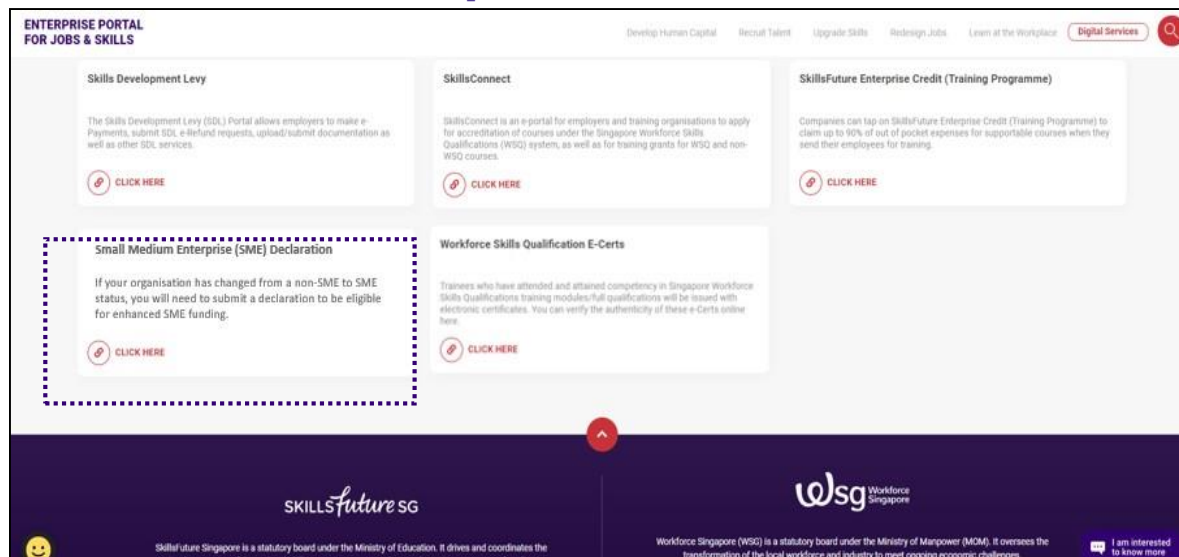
ENTERPRISE PORTAL
FOR JOBS & SKILLS

Develop Human Capital Recruit Talent Upgrade Skills Redesign Jobs Learn at the Workplace Digital Services

Skills Development Levy

The Skills Development Levy (SDL) Portal allows employers to make e-Payments, submit SDL e-Refund requests, upload/submit documentation as well as other SDL services.

CLICK HERE

SkillsConnect

SkillsConnect is an e-portal for employers and training organisations to apply for accreditation of courses under the Singapore Workforce Skills Qualifications (WSQ) system, as well as for training grants for WSQ and non-WSQ courses.

CLICK HERE

SkillsFuture Enterprise Credit (Training Programme)

Companies can tap on SkillsFuture Enterprise Credit (Training Programme) to claim up to 90% of out of pocket expenses for supportable courses when they send their employees for training.

CLICK HERE

Small Medium Enterprise (SME) Declaration

If your organisation has changed from a non-SME to SME status, you will need to submit a declaration to be eligible for enhanced SME funding.

CLICK HERE

Workforce Skills Qualification E-Certs

Trainees who have attended and attained competency in Singapore Workforce Skills Qualifications training modules/full qualifications will be issued with electronic certificates. You can verify the authenticity of these e-Certs online here.

CLICK HERE

SKILLSfutureSG

SkillsFuture Singapore is a statutory board under the Ministry of Education. It drives and coordinates the

WSG Workforce Singapore

Workforce Singapore (WSG) is a statutory board under the Ministry of Manpower (MOM). It oversees the transformation of the local workforce and industry to meet ongoing economic challenges.

I am interested to know more